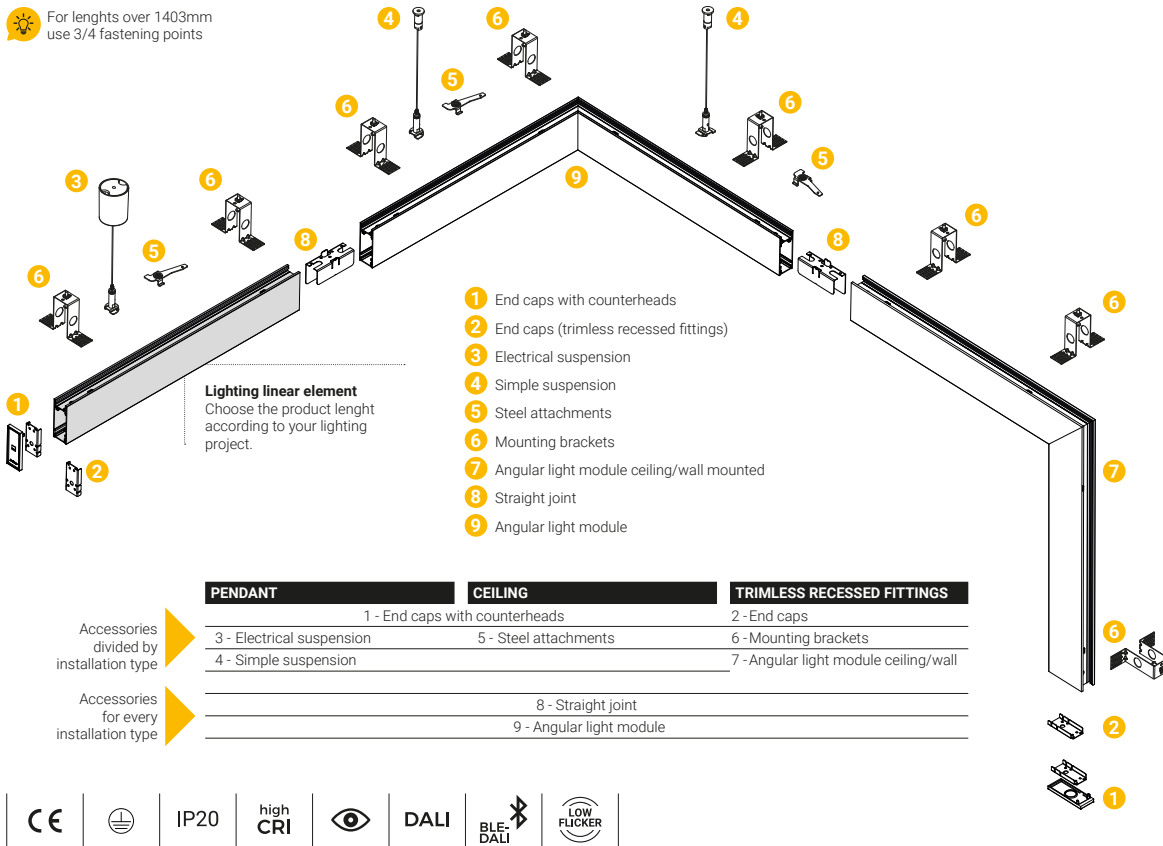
For lenghts over 1403mm use 3/4 fastening points

4 6 4
5
6 6
9 5
3 6
6
8 8
5
6
6

1 End caps with counterheads
2 End caps (trimless recessed fittings)
3 Electrical suspension
4 Simple suspension
5 Steel attachments
6 Mounting brackets
7 Angular light module ceiling/wall mounted
8 Straight joint
9 Angular light module

**Lighting linear element**
Choose the product lenght according to your lighting project.

1
2
7

| | PENDANT | CEILING | TRIMLESS RECESSED FITTINGS |
|---|---|---|---|
| Accessories divided by installation type | 1 - End caps with counterheads | | 2 - End caps |
| | 3 - Electrical suspension | 5 - Steel attachments | 6 - Mounting brackets |
| | 4 - Simple suspension | | 7 - Angular light module ceiling/wall |
| Accessories for every installation type | 8 - Straight joint | | |
| | 9 - Angular light module | | |

6
2
1

CE IP20 high CRI DALI BLE-DALI LOW FLICKER